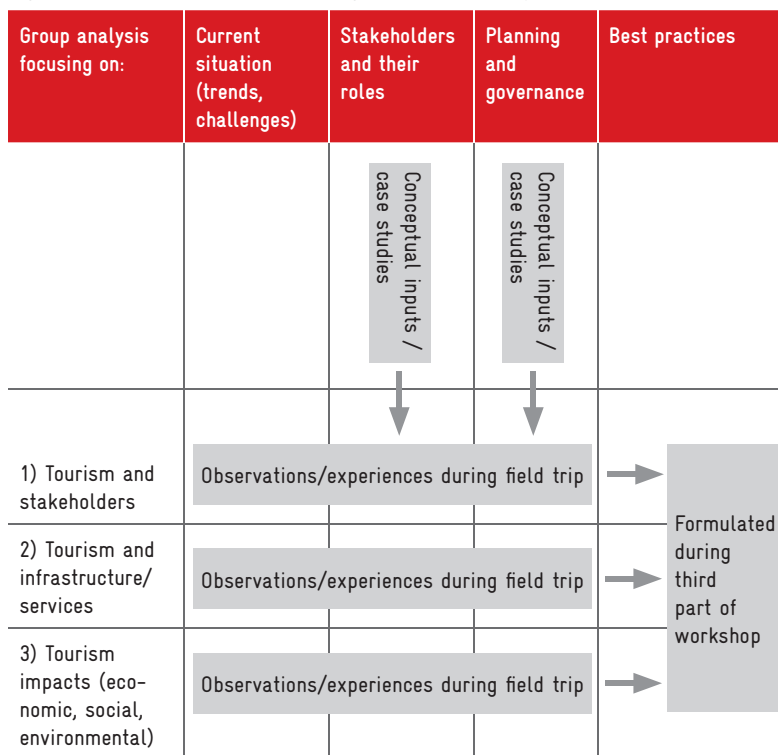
| Group analysis focusing on: | Current situation (trends, challenges) | Stakeholders and their roles | Planning and governance | Best practices |
|---|---|---|---|---|
| | | Conceptual inputs / case studies | Conceptual inputs / case studies | |
| 1) Tourism and stakeholders | Observations/experiences during field trip | | | Formulated during third part of workshop |
| 2) Tourism and infrastructure/ services | Observations/experiences during field trip | | | |
| 3) Tourism impacts (economic, social, environmental) | Observations/experiences during field trip | | | |